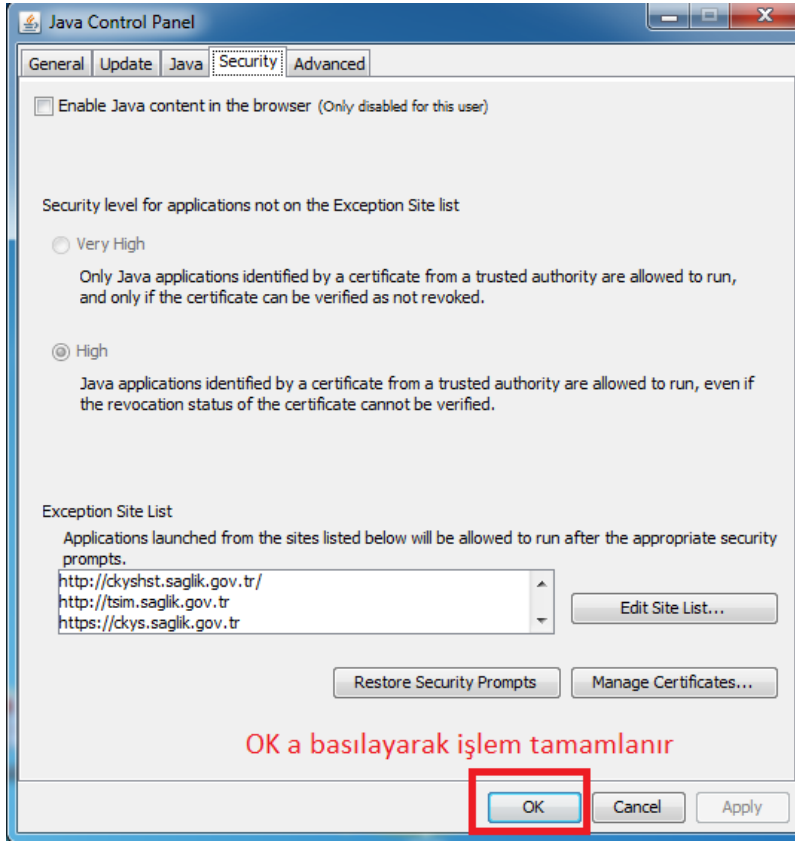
Java Control Panel

General | Update | Java | Security | Advanced

Enable Java content in the browser (Only disabled for this user)

Security level for applications not on the Exception Site list

Very High

Only Java applications identified by a certificate from a trusted authority are allowed to run, and only if the certificate can be verified as not revoked.

High

Java applications identified by a certificate from a trusted authority are allowed to run, even if the revocation status of the certificate cannot be verified.

Exception Site List

Applications launched from the sites listed below will be allowed to run after the appropriate security prompts.

http://ckyshst.saglik.gov.tr/
http://tsim.saglik.gov.tr
https://ckys.saglik.gov.tr

Edit Site List...

Restore Security Prompts

Manage Certificates...

OK a basılayarak işlem tamamlanır

OK

Cancel

Apply